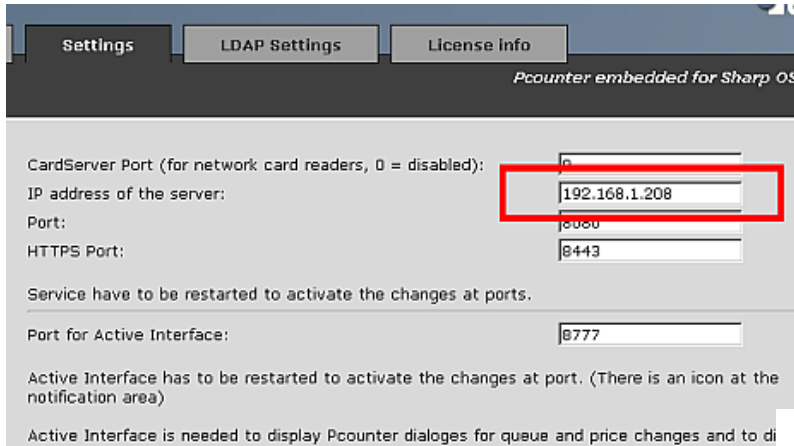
Settings
LDAP Settings
License info
Pcounter embedded for Sharp OS

CardServer Port (for network card readers, 0 = disabled): 0
IP address of the server: 192.168.1.208
Port: 8080
HTTPS Port: 8443

Service have to be restarted to activate the changes at ports.

Port for Active Interface: 8777

Active Interface has to be restarted to activate the changes at port. (There is an icon at the notification area)

Active Interface is needed to display Pcounter dialoges for queue and price changes and to di